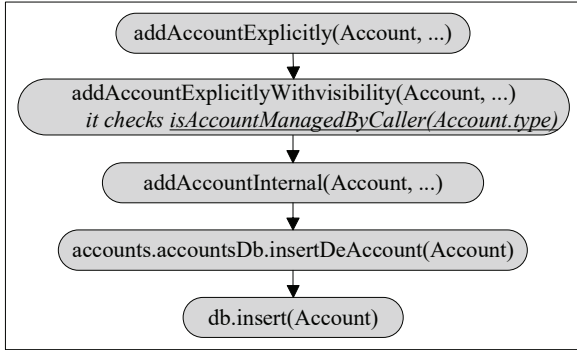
addAccountExplicitly(Account, ...)

addAccountExplicitlyWithvisibility(Account, ...)
it checks isAccountManagedByCaller(Account.type)

addAccountInternal(Account, ...)

accounts.accountsDb.insertDeAccount(Account)

db.insert(Account)